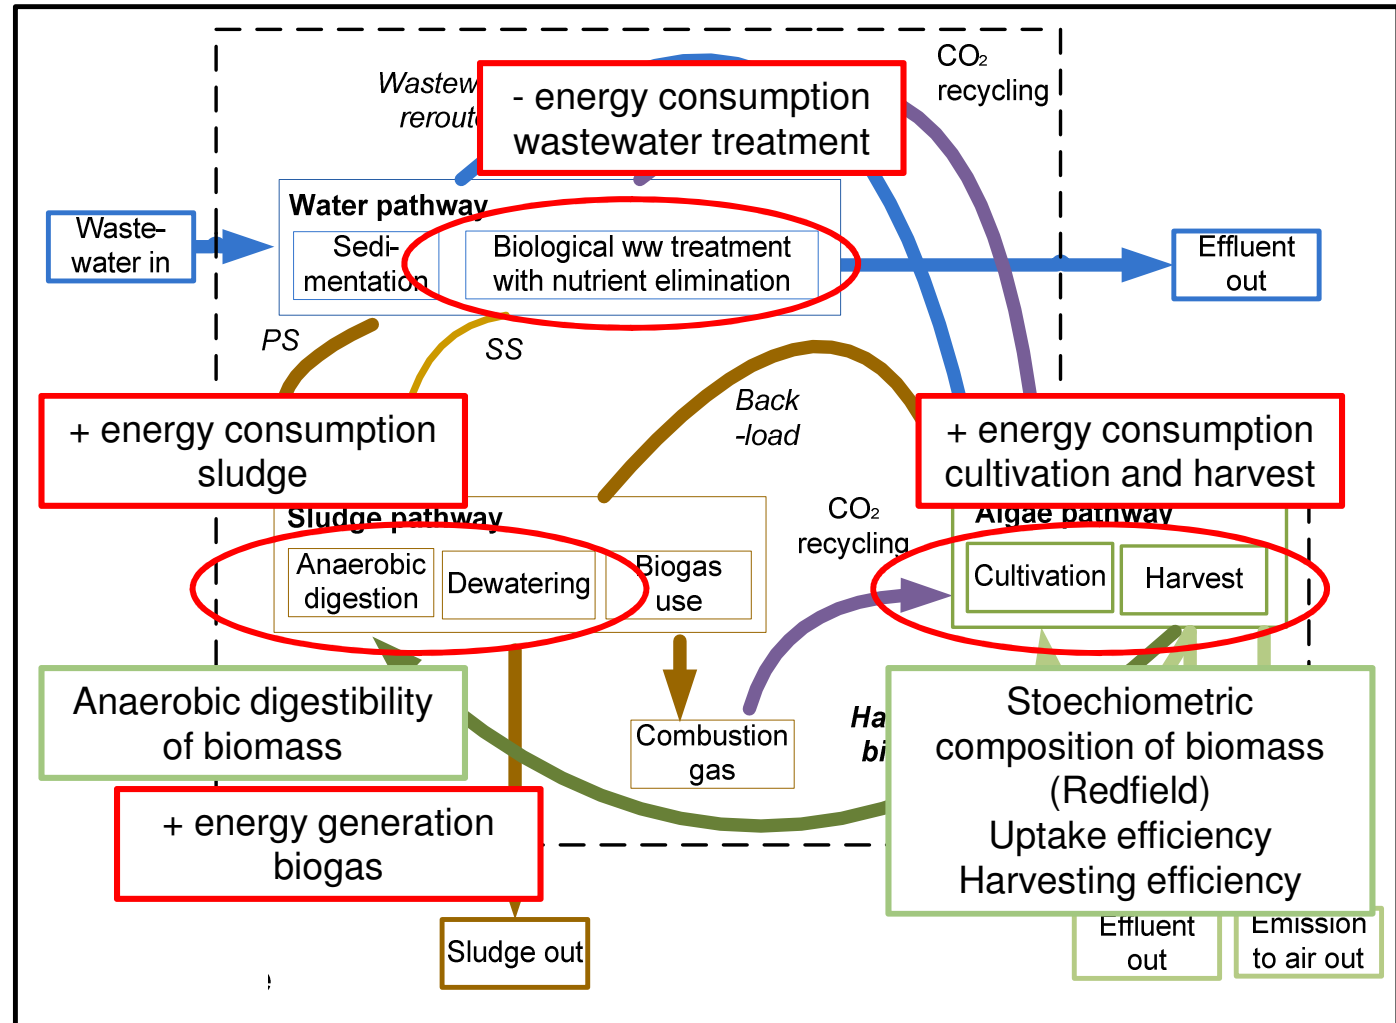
Wastew
rerout

- energy consumption
wastewater treatment

$CO_2$
recycling

Water pathway

Waste-
water in

Sedi-
mentation

Biological ww treatment
with nutrient elimination

Effluent
out

PS

SS

Back
-load

+ energy consumption
sludge

+ energy consumption
cultivation and harvest

Sludge pathway

Anaerobic
digestion

Dewatering

Biogas
use

$CO_2$
recycling

Algae pathway

Cultivation

Harvest

Anaerobic digestibility
of biomass

Combustion
gas

Ha
bi

Stoechiometric
composition of biomass
(Redfield)
Uptake efficiency
Harvesting efficiency

+ energy generation
biogas

Sludge out

Effluent
out

Emission
to air out